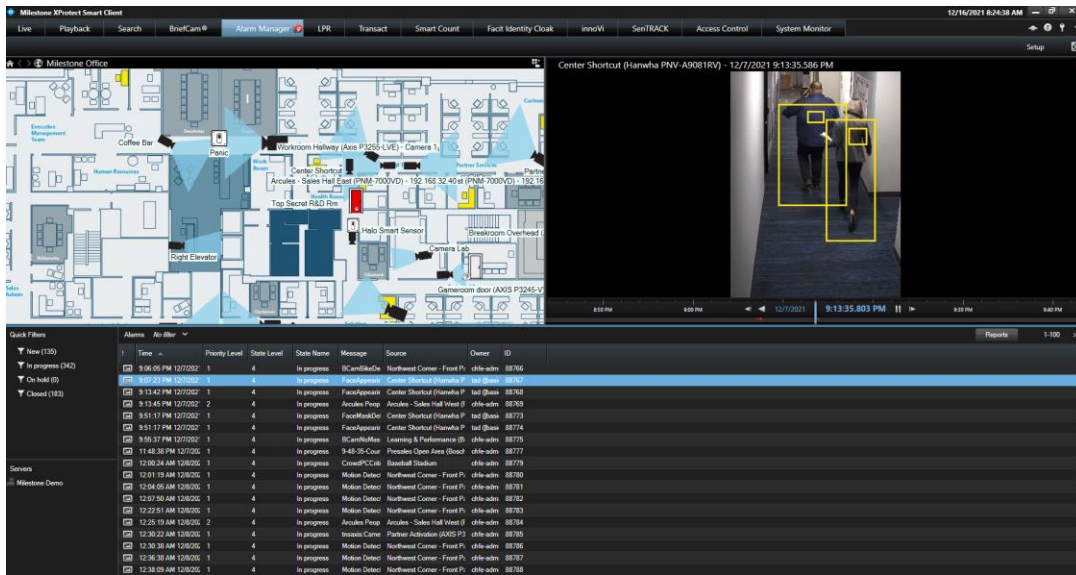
Milestone XProtect Smart Client

12/16/2021 8:24:38 AM

Live | Playback | Search | BriefCam | Alarm Manager | LPR | Transact | Smart Count | Facit Identity Cloak | innoVi | SenTRACK | Access Control | System Monitor

Setup

Milestone Office

Executive Management Team
Coffee Bar
Panic
Human Resources
Workroom Hallway (AXIS P3255-LVE) - Camera 1
Center Shortcut
Arcules - Sales Hall East (PNM-7000VD) - 192.168.32.40st (PNM-7000VD) - 192.16
Top Secret R&D Rm
Halo Smart Sensor
Breakroom Overhead
Camera Lab
Right Elevator
Gameroom door (AXIS P3245-V

Center Shortcut (Hanwha PNV-A9081RV) - 12/7/2021 9:13:35.586 PM

8:50 PM | 9:00 PM | 12/7/2021 | 9:13:35.803 PM | 9:30 PM | 9:40 PM

Quick Filters
New (135)
In progress (342)
On hold (0)
Closed (183)

Servers
Milestone Demo

Alarms No filter

Reports | 1-100

| Time | Priority Level | State Level | State Name | Message | Source | Owner | ID |
|---|---|---|---|---|---|---|---|
| 9:06:05 PM 12/7/202 | 1 | 4 | In progress | BCamBikeDe | Northwest Corner - Front P | chfe-adm | 88766 |
| 9:07:23 PM 12/7/202 | 1 | 4 | In progress | FaceAppearir | Center Shortcut (Hanwha P | tad (basi | 88767 |
| 9:13:42 PM 12/7/202 | 1 | 4 | In progress | FaceAppearir | Center Shortcut (Hanwha P | tad (basi | 88768 |
| 9:13:45 PM 12/7/202 | 2 | 4 | In progress | Arcules Peop | Arcules - Sales Hall West (I | chfe-adm | 88769 |
| 9:51:17 PM 12/7/202 | 1 | 4 | In progress | FaceMaskDel | Center Shortcut (Hanwha P | tad (basi | 88773 |
| 9:51:17 PM 12/7/202 | 1 | 4 | In progress | FaceAppearir | Center Shortcut (Hanwha P | tad (basi | 88774 |
| 9:55:37 PM 12/7/202 | 1 | 4 | In progress | BCamNoMas | Learning & Performance (B | chfe-adm | 88775 |
| 11:48:38 PM 12/7/20 | 1 | 4 | In progress | 9-48-35-Cour | Presales Open Area (Bosch | chfe-adm | 88777 |
| 12:00:24 AM 12/8/20 | 1 | 4 | In progress | CrowdPCCnt | Baseball Stadium | chfe-adm | 88779 |
| 12:01:19 AM 12/8/20 | 1 | 4 | In progress | Motion Detect | Northwest Corner - Front P | chfe-adm | 88780 |
| 12:04:05 AM 12/8/20 | 1 | 4 | In progress | Motion Detect | Northwest Corner - Front P | chfe-adm | 88781 |
| 12:07:50 AM 12/8/20 | 1 | 4 | In progress | Motion Detect | Northwest Corner - Front P | chfe-adm | 88782 |
| 12:22:51 AM 12/8/20 | 1 | 4 | In progress | Motion Detect | Northwest Corner - Front P | chfe-adm | 88783 |
| 12:25:19 AM 12/8/20 | 2 | 4 | In progress | Arcules Peop | Arcules - Sales Hall West (I | chfe-adm | 88784 |
| 12:30:22 AM 12/8/20 | 1 | 4 | In progress | Imoaxis Came | Partner Activation (AXIS P3 | chfe-adm | 88785 |
| 12:30:38 AM 12/8/20 | 1 | 4 | In progress | Motion Detect | Northwest Corner - Front P | chfe-adm | 88786 |
| 12:36:38 AM 12/8/20 | 1 | 4 | In progress | Motion Detect | Northwest Corner - Front P | chfe-adm | 88787 |
| 12:38:09 AM 12/8/20 | 1 | 4 | In progress | Motion Detect | Northwest Corner - Front P | chfe-adm | 88788 |